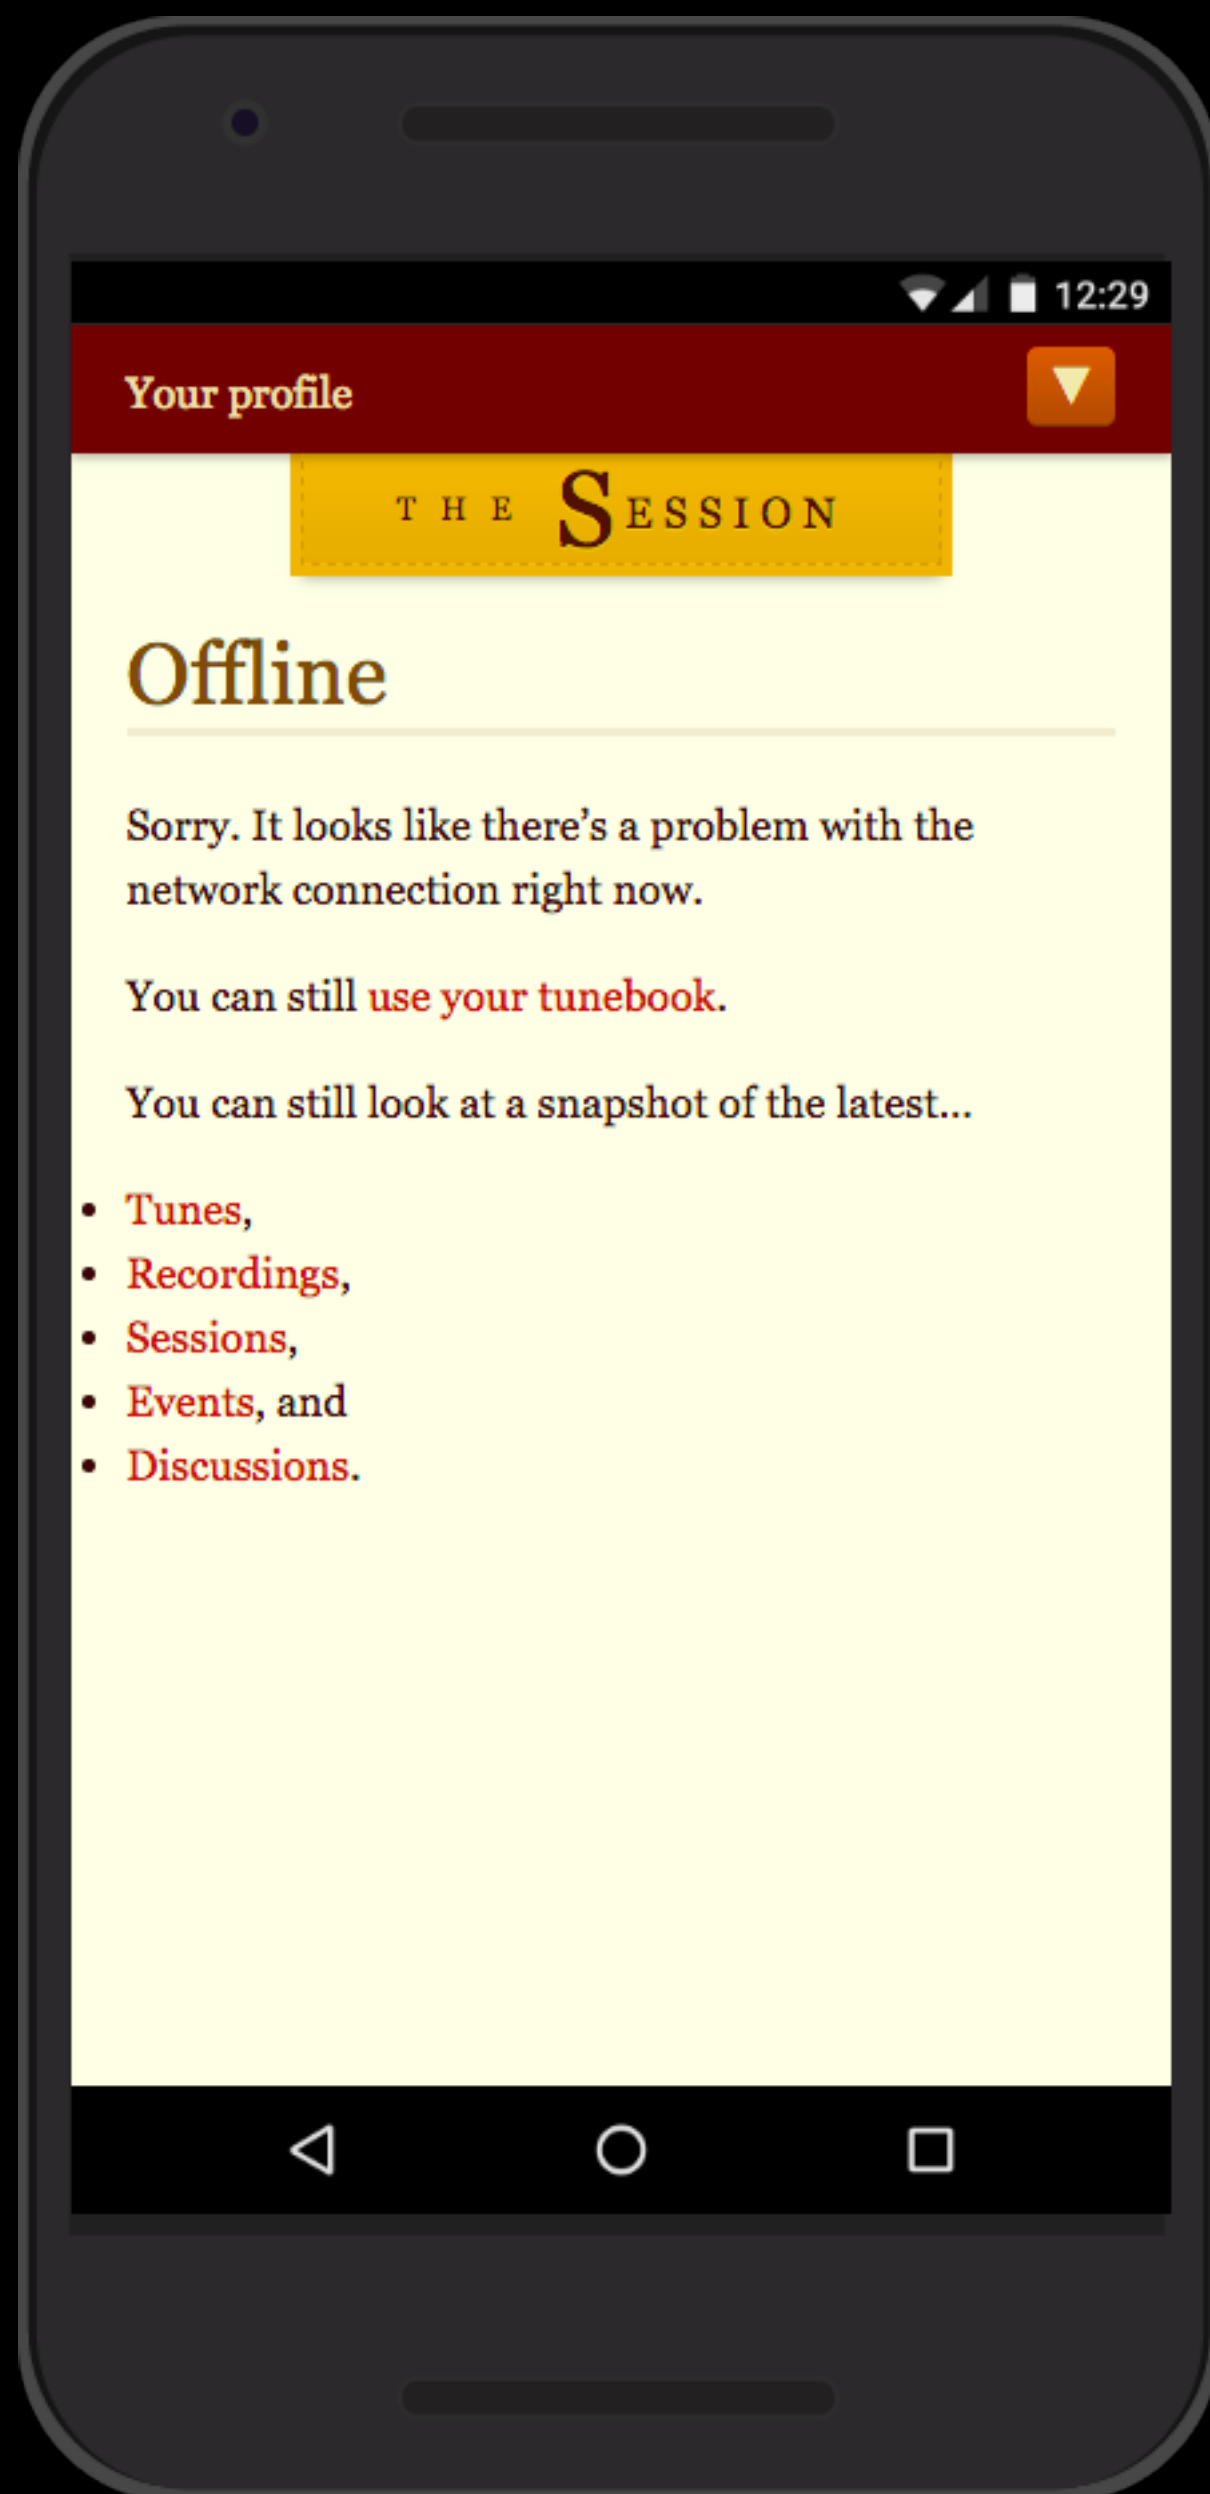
12:29

Your profile

THE SESSION

Offline

Sorry. It looks like there's a problem with the network connection right now.

You can still use your tunebook.

You can still look at a snapshot of the latest...

- Tunes,
- Recordings,
- Sessions,
- Events, and
- Discussions.